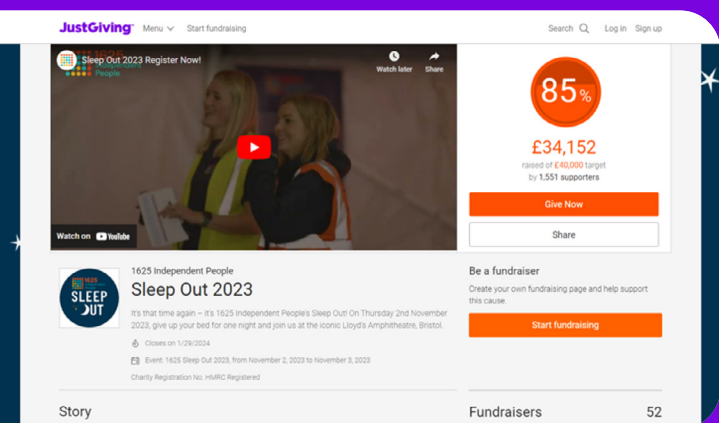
JustGiving™ Menu Start fundraising

Search Log in Sign up

1625 Independent People

Sleep Out 2023 Register Now!

Watch later

Share

Watch on YouTube

85%

£34,152

raised of £40,000 target by 1,551 supporters

Give Now

Share

1625 SLEEP OUT

1625 Independent People

Sleep Out 2023

It's that time again – it's 1625 Independent People's Sleep Out! On Thursday 2nd November 2023, give up your bed for one night and join us at the iconic Lloyd's Amphitheatre, Bristol.

Closes on 1/29/2024

Event: 1625 Sleep Out 2023, from November 2, 2023 to November 3, 2023

Charity Registration No. HMRC Registered

Be a fundraiser

Create your own fundraising page and help support this cause.

Start fundraising

Story

Fundraisers 52